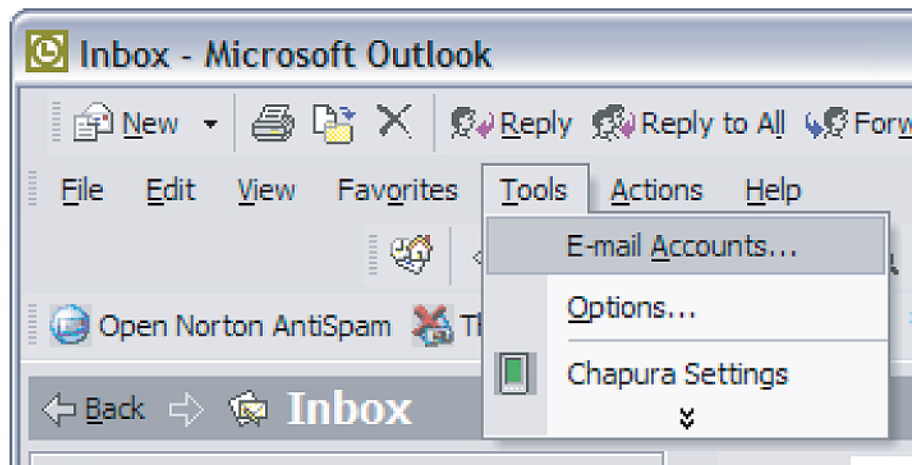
Inbox - Microsoft Outlook

New | Reply | Reply to All | Forw

File | Edit | View | Favorites | Tools | Actions | Help

E-mail Accounts...

Options...

Chapura Settings

Open Norton AntiSpam | Th

Back | Inbox